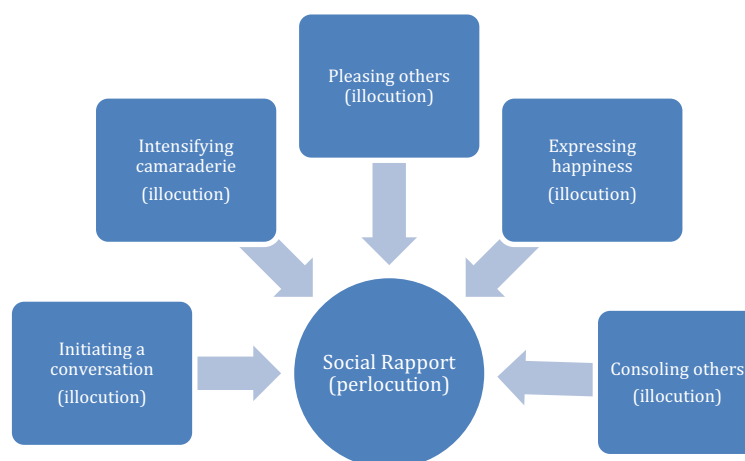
Pleasing others
(illocution)

Intensifying camaraderie
(illocution)

Expressing happiness
(illocution)

Initiating a conversation
(illocution)

Social Rapport
(perlocution)

Consoling others
(illocution)